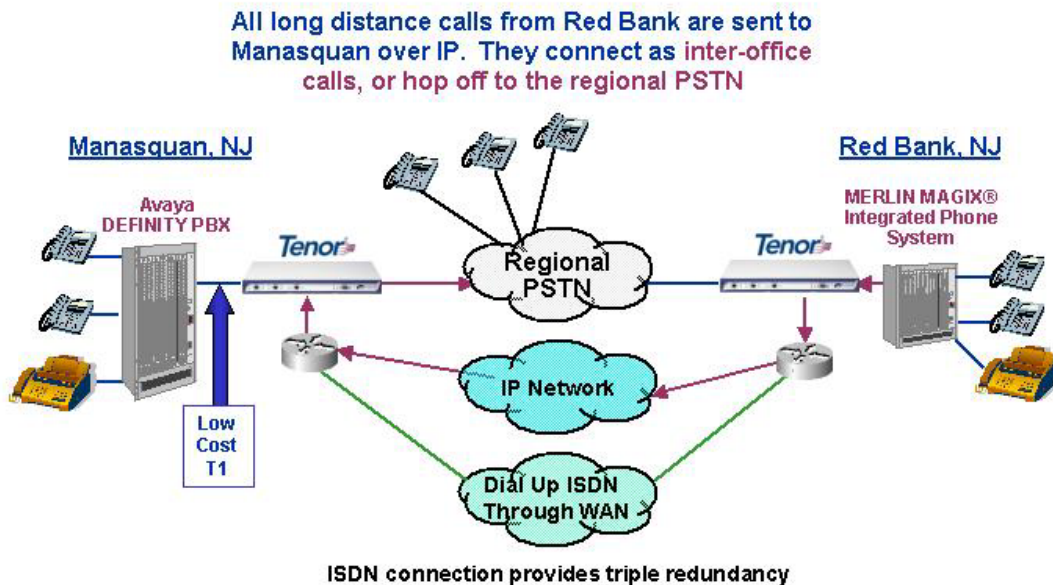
All long distance calls from Red Bank are sent to Manasquan over IP. They connect as inter-office calls, or hop off to the regional PSTN

Manasquan, NJ

Red Bank, NJ

Avaya DEFINITY PBX

MERLIN MAGIX® Integrated Phone System

Tenor

Tenor

Regional PSTN

IP Network

Low Cost T1

Dial Up ISDN Through WAN

ISDN connection provides triple redundancy